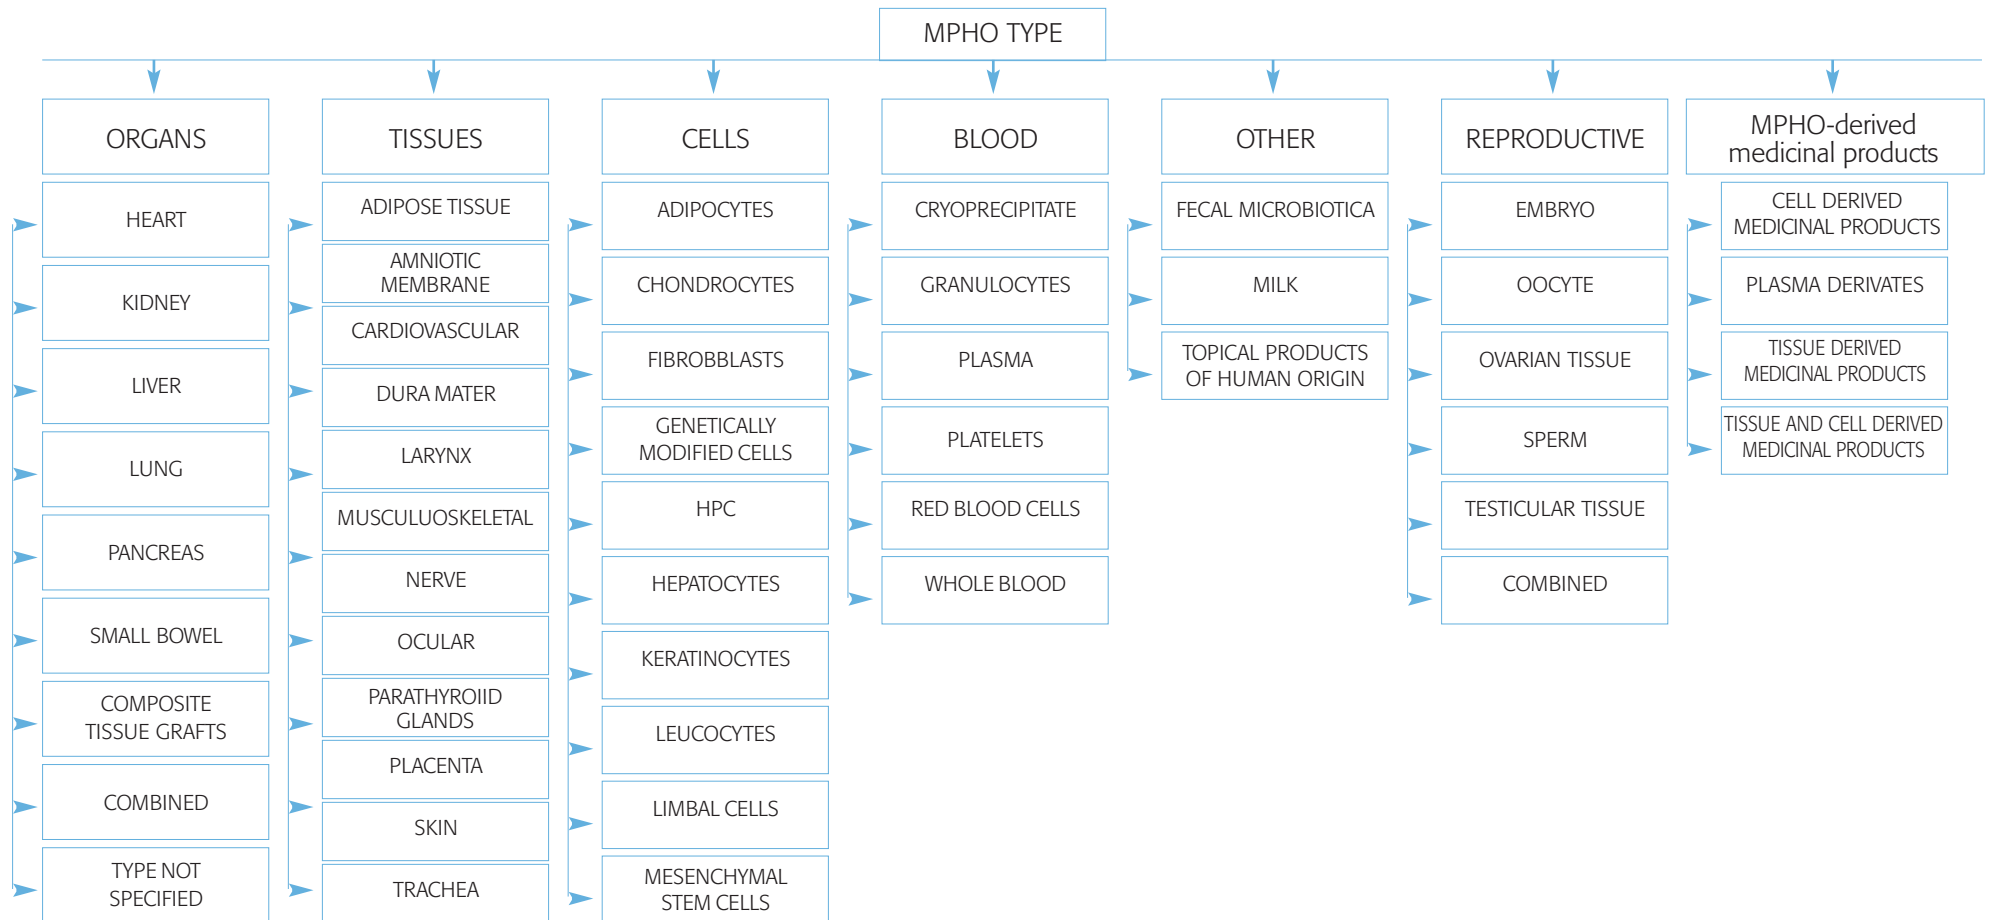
MPHO TYPE

ORGANS
HEART
KIDNEY
LIVER
LUNG
PANCREAS
SMALL BOWEL
COMPOSITE TISSUE GRAFTS
COMBINED
TYPE NOT SPECIFIED

TISSUES
ADIPOSE TISSUE
AMNIOTIC MEMBRANE
CARDIOVASCULAR
DURA MATER
LARYNX
MUSCULUOSKELETAL
NERVE
OCULAR
PARATHYROIID GLANDS
PLACENTA
SKIN
TRACHEA

CELLS
ADIPOCYTES
CHONDROCYTES
FIBROBBLASTS
GENETICALLY MODIFIED CELLS
HPC
HEPATOCYTES
KERATINOCYTES
LEUCOCYTES
LIMBAL CELLS
MESENCHYMAL STEM CELLS

BLOOD
CRYOPRECIPITATE
GRANULOCYTES
PLASMA
PLATELETS
RED BLOOD CELLS
WHOLE BLOOD

OTHER
FECAL MICROBIOTICA
MILK
TOPICAL PRODUCTS OF HUMAN ORIGIN

REPRODUCTIVE
EMBRYO
OOCYTE
OVARIAN TISSUE
SPERM
TESTICULAR TISSUE
COMBINED

MPHO-derived medicinal products
CELL DERIVED MEDICINAL PRODUCTS
PLASMA DERIVATES
TISSUE DERIVED MEDICINAL PRODUCTS
TISSUE AND CELL DERIVED MEDICINAL PRODUCTS